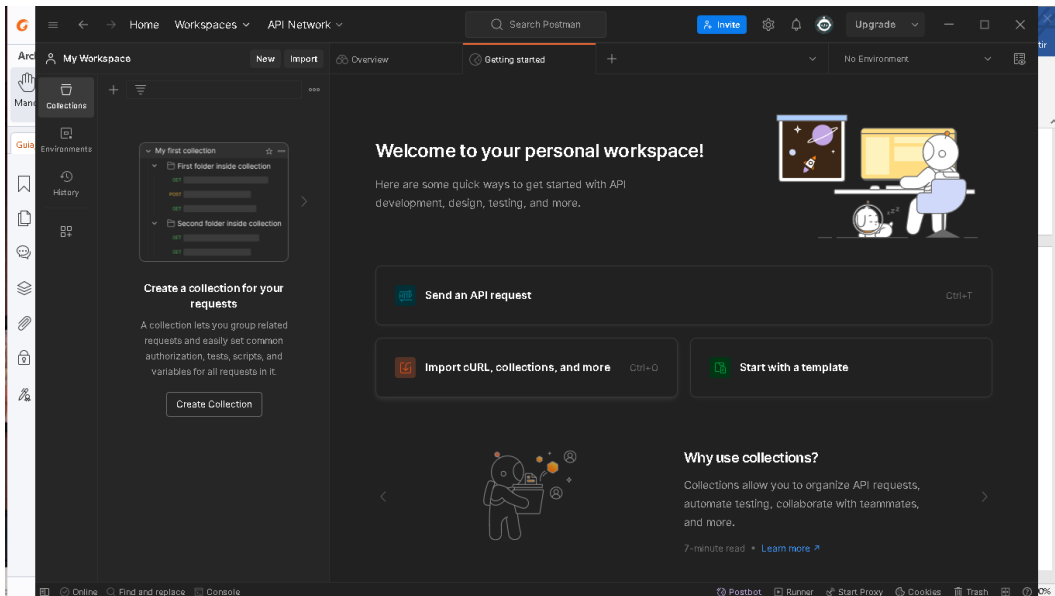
Home Workspaces API Network

Search Postman

Invite Upgrade

Arc

Mana

Guia

My Workspace New Import

Overview Getting started

No Environment

Collections

Environments

History

My first collection

First folder inside collection

GET

POST

GET

Second folder inside collection

GET

GET

Create a collection for your requests

A collection lets you group related requests and easily set common authorization, tests, scripts, and variables for all requests in it.

Create Collection

Welcome to your personal workspace!

Here are some quick ways to get started with API development, design, testing, and more.

Send an API request Ctrl+T

Import cURL, collections, and more Ctrl+O

Start with a template

Why use collections?

Collections allow you to organize API requests, automate testing, collaborate with teammates, and more.

7-minute read Learn more ↗

Online Find and replace Console

Postbot Runner Start Proxy Cookies Trash

tir

0%